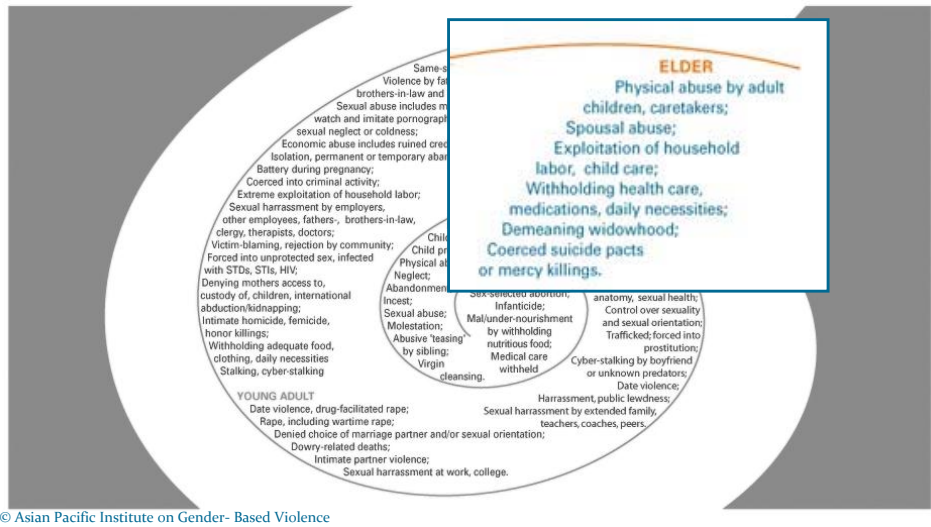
Same-s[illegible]
Violence by fa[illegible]
brothers-in-law and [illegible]
Sexual abuse includes m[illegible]
watch and imitate pornograph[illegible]
sexual neglect or coldness;
Economic abuse includes ruined cred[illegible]
Isolation, permanent or temporary aba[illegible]
Battery during pregnancy;
Coerced into criminal activity;
Extreme exploitation of household labor;
Sexual harrassment by employers, other employees, fathers-, brothers-in-law, clergy, therapists, doctors;
Victim-blaming, rejection by community;
Forced into unprotected sex, infected with STDs, STIs, HIV;
Denying mothers access to, custody of, children, international abduction/kidnapping;
Intimate homicide, femicide, honor killings;
Withholding adequate food, clothing, daily necessities
Stalking, cyber-stalking

ELDER
Physical abuse by adult children, caretakers;
Spousal abuse;
Exploitation of household labor, child care;
Withholding health care, medications, daily necessities;
Demeaning widowhood;
Coerced suicide pacts or mercy killings.

Chil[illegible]
Child pr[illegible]
Physical a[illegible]
Neglect;
Abandonmen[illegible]
Incest;
Sexual abuse;
Molestation;
Abusive 'teasing' by sibling;
Virgin cleansing.

Sex-selected abortion;
Infanticide;
Mal/under-nourishment by withholding nutritious food;
Medical care withheld

anatomy, sexual health;
Control over sexuality and sexual orientation;
Trafficked; forced into prostitution;
Cyber-stalking by boyfriend or unknown predators;
Date violence;
Harrassment, public lewdness;
Sexual harrassment by extended family, teachers, coaches, peers.

YOUNG ADULT
Date violence, drug-facilitated rape;
Rape, including wartime rape;
Denied choice of marriage partner and/or sexual orientation;
Dowry-related deaths;
Intimate partner violence;
Sexual harrassment at work, college.

© Asian Pacific Institute on Gender- Based Violence